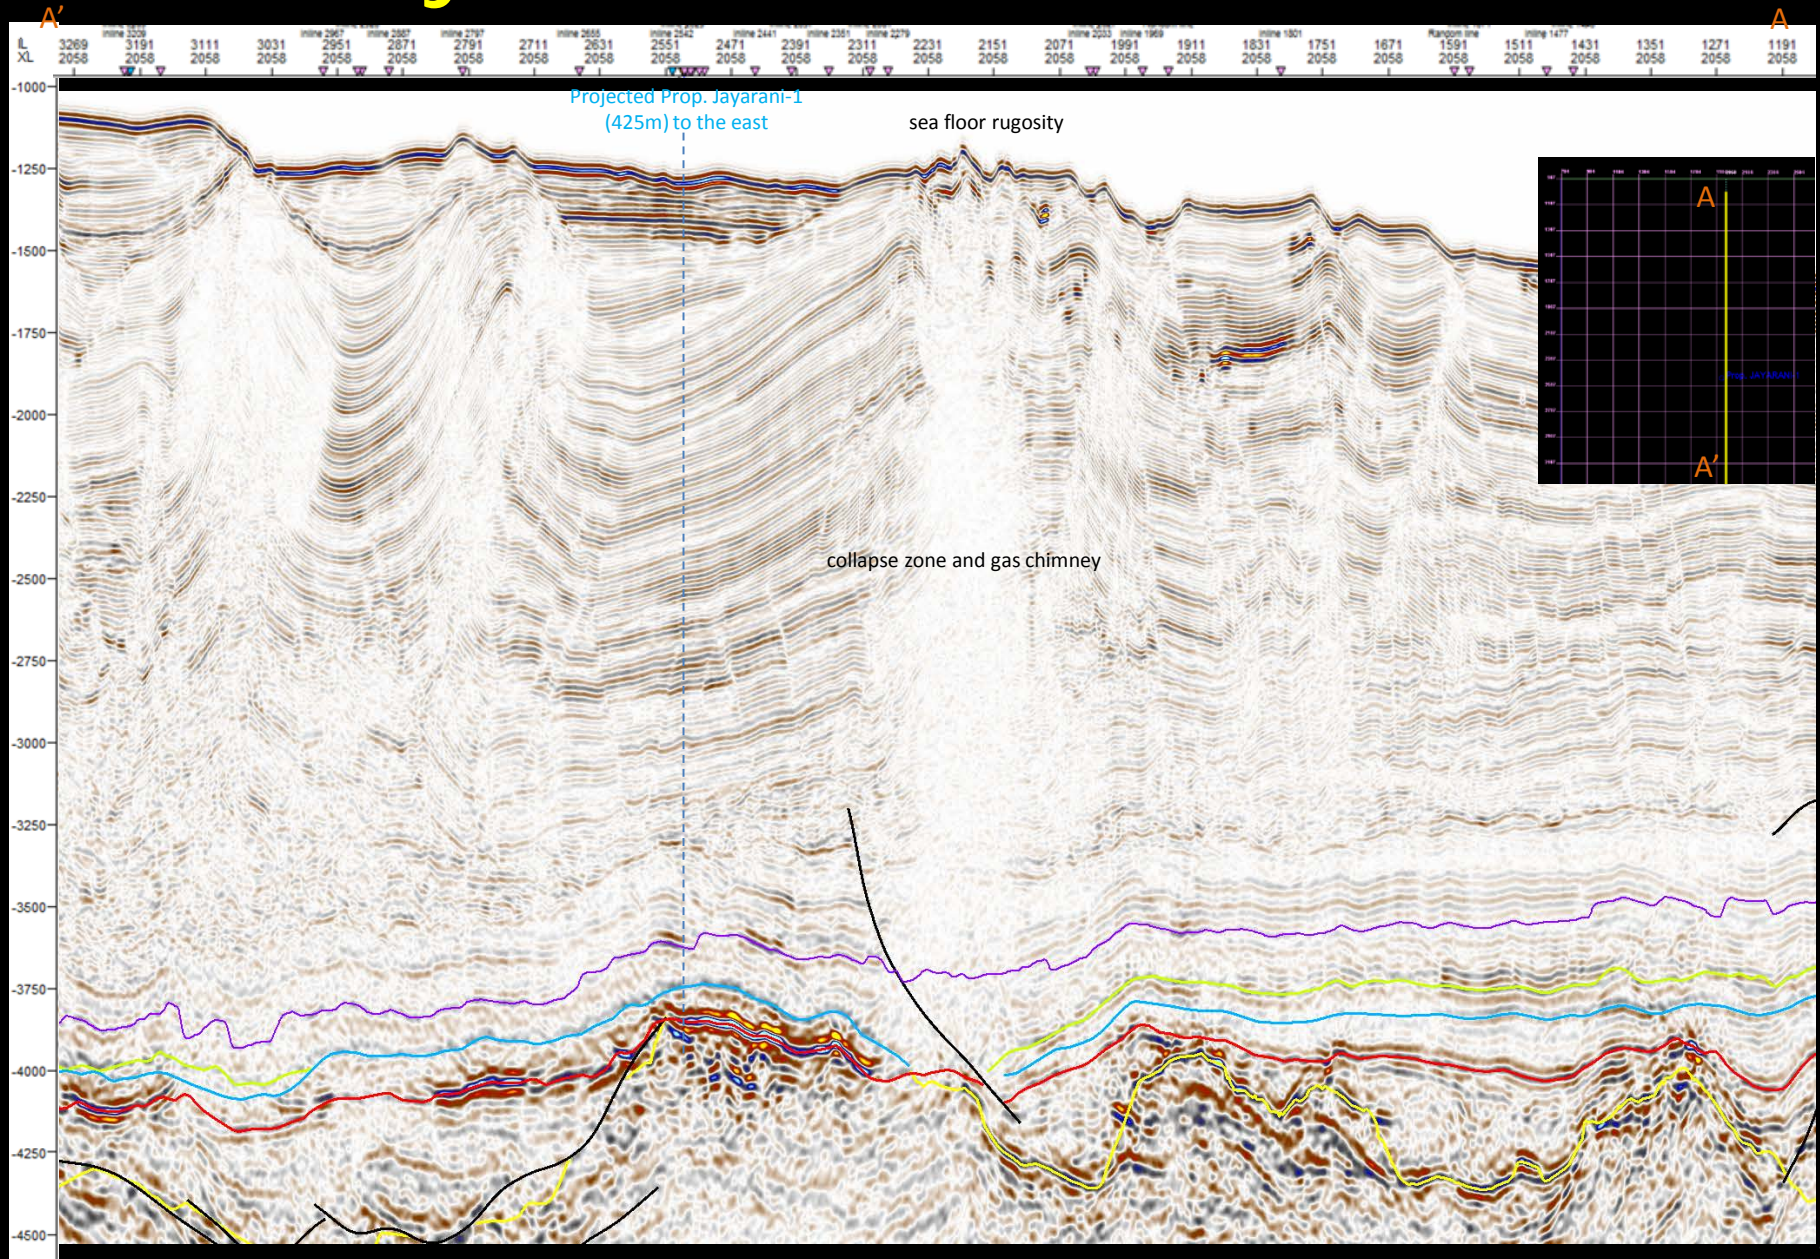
A'

A

IL XL

3269 2058
3191 2058
3111 2058
3031 2058
2951 2058
2871 2058
2791 2058
2711 2058
2631 2058
2551 2058
2471 2058
2391 2058
2311 2058
2231 2058
2151 2058
2071 2058
1991 2058
1911 2058
1831 2058
1751 2058
1671 2058
1591 2058
1511 2058
1431 2058
1351 2058
1271 2058
1191 2058

-1000
-1250
-1500
-1750
-2000
-2250
-2500
-2750
-3000
-3250
-3500
-3750
-4000
-4250
-4500

Projected Prop. Jayarani-1 (425m) to the east

sea floor rugosity

collapse zone and gas chimney

A

A'